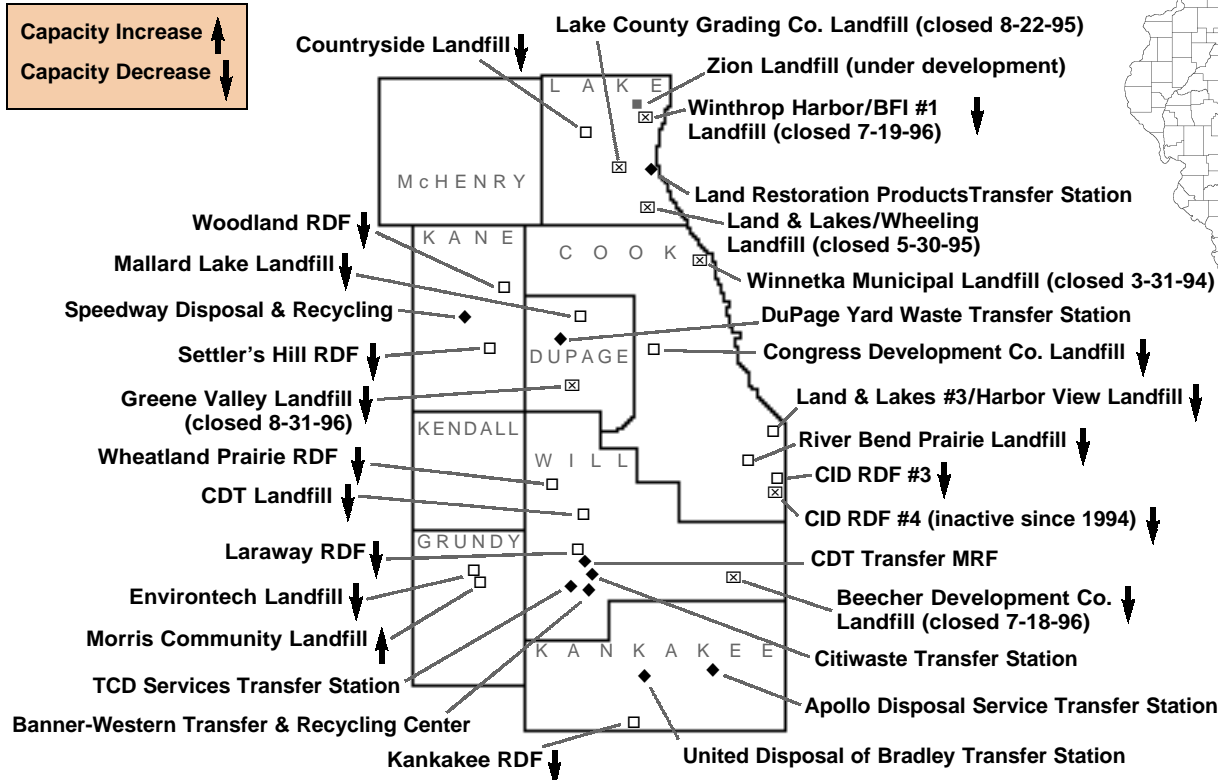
Capacity Increase ↑
Capacity Decrease ↓

Countryside Landfill ↓
Lake County Grading Co. Landfill (closed 8-22-95)
Zion Landfill (under development)
Winthrop Harbor/BFI #1 Landfill (closed 7-19-96) ↓
LAKE
McHENRY
Land Restoration ProductsTransfer Station
Land & Lakes/Wheeling Landfill (closed 5-30-95)
Woodland RDF ↓
KANE
COOK
Mallard Lake Landfill ↓
Winnetka Municipal Landfill (closed 3-31-94)
Speedway Disposal & Recycling
DuPage Yard Waste Transfer Station
Settler's Hill RDF ↓
DUPAGE
Congress Development Co. Landfill ↓
Greene Valley Landfill (closed 8-31-96) ↓
Land & Lakes #3/Harbor View Landfill ↓
KENDALL
River Bend Prairie Landfill ↓
Wheatland Prairie RDF ↓
WILL
CID RDF #3 ↓
CDT Landfill ↓
CID RDF #4 (inactive since 1994) ↓
GRUNDY
Laraway RDF ↓
CDT Transfer MRF
Environtech Landfill ↓
Beecher Development Co. Landfill (closed 7-18-96) ↓
Morris Community Landfill ↑
KANKAKEE
Citiwaste Transfer Station
TCD Services Transfer Station
Apollo Disposal Service Transfer Station
Banner-Western Transfer & Recycling Center
Kankakee RDF ↓
United Disposal of Bradley Transfer Station